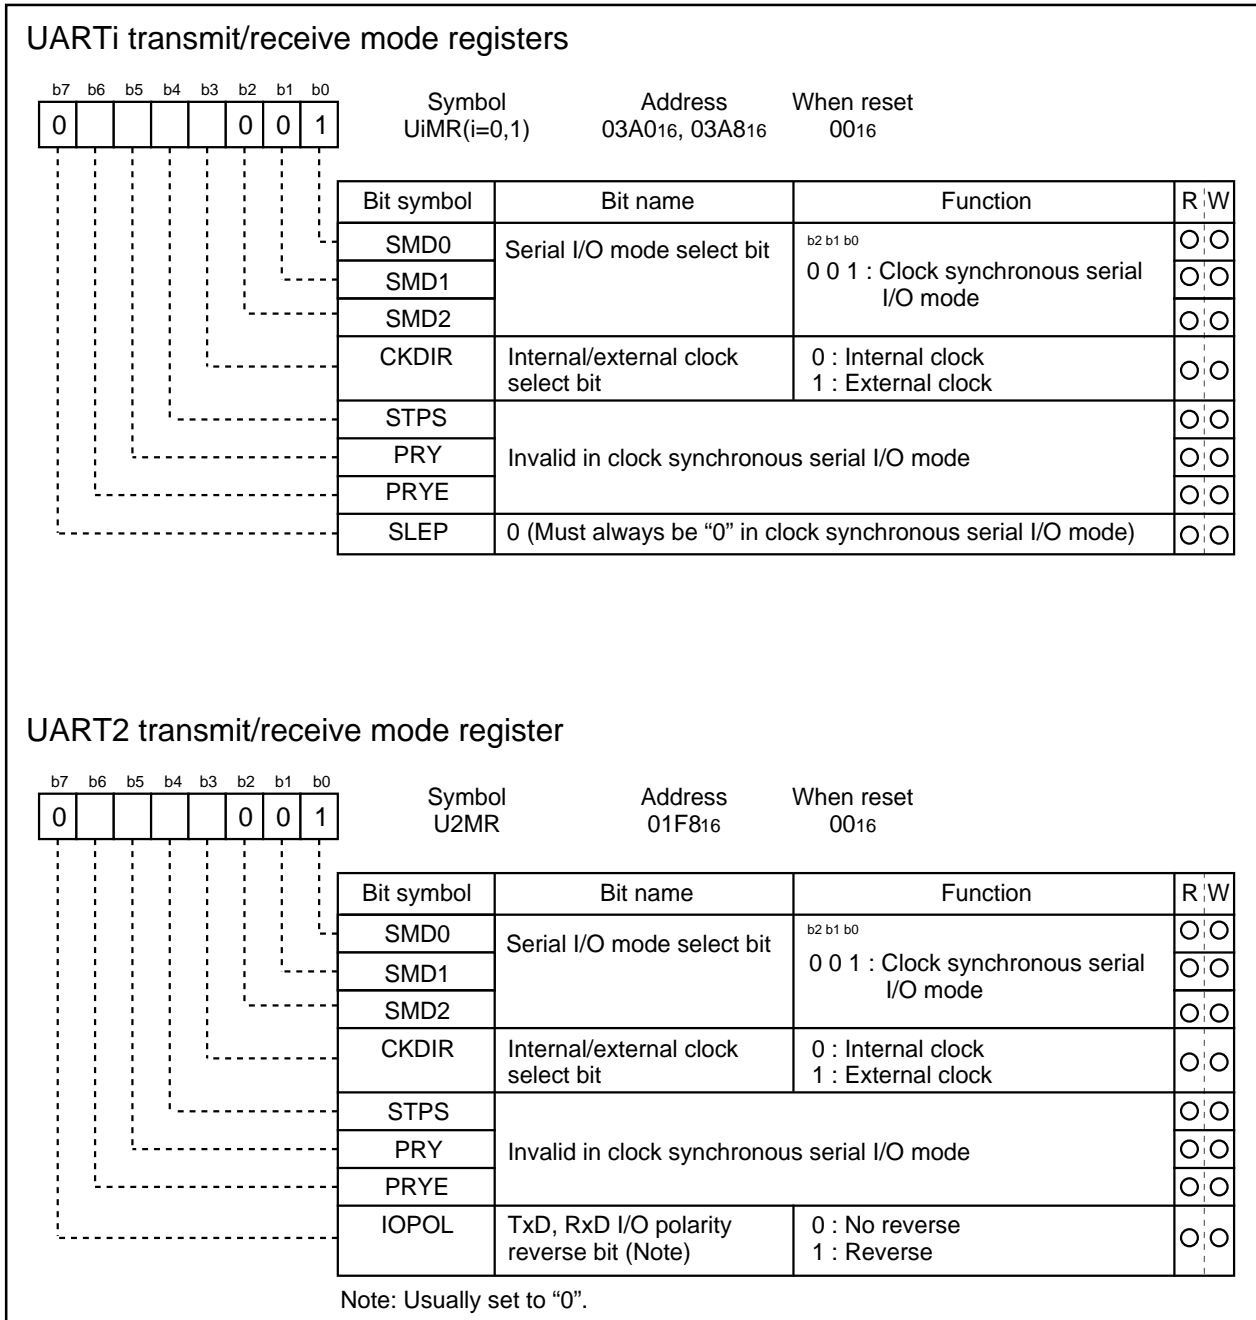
UARTi transmit/receive mode registers

| b7 | b6 | b5 | b4 | b3 | b2 | b1 | b0 |
|---|---|---|---|---|---|---|---|
| 0 | | | | | 0 | 0 | 1 |

Symbol UiMR(i=0,1)  Address $03A0_{16}$, $03A8_{16}$  When reset $00_{16}$

| Bit symbol | Bit name | Function | R | W |
|---|---|---|---|---|
| SMD0 | Serial I/O mode select bit | b2 b1 b0 0 0 1 : Clock synchronous serial I/O mode | ○ | ○ |
| SMD1 | | | ○ | ○ |
| SMD2 | | | ○ | ○ |
| CKDIR | Internal/external clock select bit | 0 : Internal clock 1 : External clock | ○ | ○ |
| STPS | Invalid in clock synchronous serial I/O mode | | ○ | ○ |
| PRY | | | ○ | ○ |
| PRYE | | | ○ | ○ |
| SLEP | 0 (Must always be “0” in clock synchronous serial I/O mode) | | ○ | ○ |

UART2 transmit/receive mode register

| b7 | b6 | b5 | b4 | b3 | b2 | b1 | b0 |
|---|---|---|---|---|---|---|---|
| 0 | | | | | 0 | 0 | 1 |

Symbol U2MR  Address $01F8_{16}$  When reset $00_{16}$

| Bit symbol | Bit name | Function | R | W |
|---|---|---|---|---|
| SMD0 | Serial I/O mode select bit | b2 b1 b0 0 0 1 : Clock synchronous serial I/O mode | ○ | ○ |
| SMD1 | | | ○ | ○ |
| SMD2 | | | ○ | ○ |
| CKDIR | Internal/external clock select bit | 0 : Internal clock 1 : External clock | ○ | ○ |
| STPS | Invalid in clock synchronous serial I/O mode | | ○ | ○ |
| PRY | | | ○ | ○ |
| PRYE | | | ○ | ○ |
| IOPOL | TxD, RxD I/O polarity reverse bit (Note) | 0 : No reverse 1 : Reverse | ○ | ○ |

Note: Usually set to “0”.